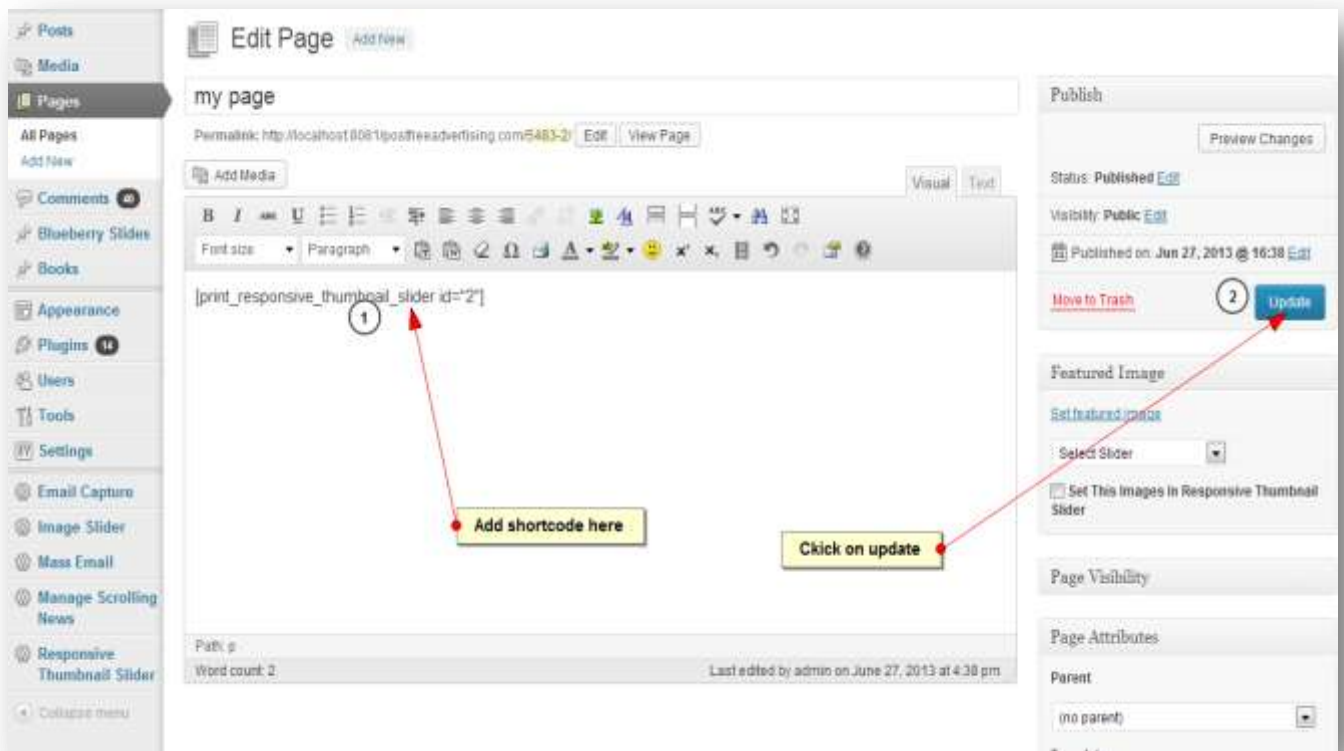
Posts
Media
Pages
All Pages
Add New
Comments 40
Blueberry Slides
Books
Appearance
Plugins 14
Users
Tools
Settings
Email Capture
Image Slider
Mass Email
Manage Scrolling News
Responsive Thumbnail Slider
Collapse menu

Edit Page Add New

my page

Permalink: http://localhost:8081/postfreeadvertising.com/5483-2/ Edit View Page

Add Media

Visual Text

Font size Paragraph

[print_responsive_thumbnail_slider id="2"]

1

Add shortcode here

Ckick on update

Path: p
Word count: 2
Last edited by admin on June 27, 2013 at 4:38 pm

Publish
Preview Changes
Status: Published Edit
Visibility: Public Edit
Published on: Jun 27, 2013 @ 16:38 Edit
Move to Trash
2
Update

Featured Image
Set featured image
Select Slider
Set This Images in Responsive Thumbnail Slider

Page Visibility

Page Attributes
Parent
(no parent)